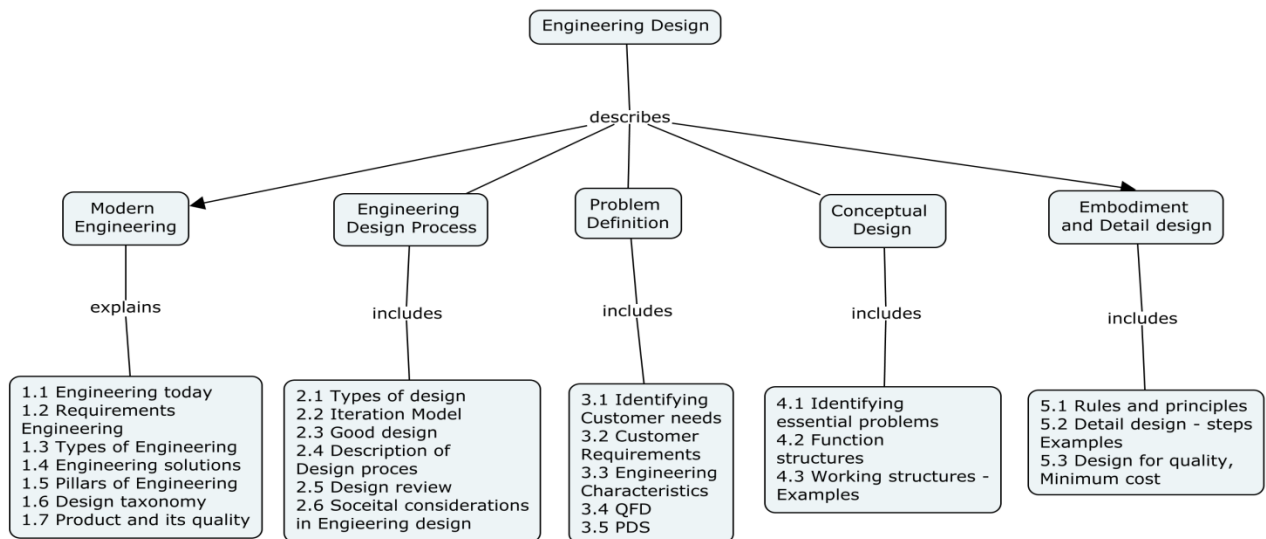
Engineering Design

describes

Modern Engineering

Engineering Design Process

Problem Definition

Conceptual Design

Embodiment and Detail design

explains

includes

includes

includes

includes

1.1 Engineering today
1.2 Requirements Engineering
1.3 Types of Engineering
1.4 Engineering solutions
1.5 Pillars of Engineering
1.6 Design taxonomy
1.7 Product and its quality

2.1 Types of design
2.2 Iteration Model
2.3 Good design
2.4 Description of Design proces
2.5 Design review
2.6 Soceital considerations in Engieering design

3.1 Identifying Customer needs
3.2 Customer Requirements
3.3 Engineering Characteristics
3.4 QFD
3.5 PDS

4.1 Identifying essential problems
4.2 Function structures
4.3 Working structures - Examples

5.1 Rules and principles
5.2 Detail design - steps Examples
5.3 Design for quality, Minimum cost